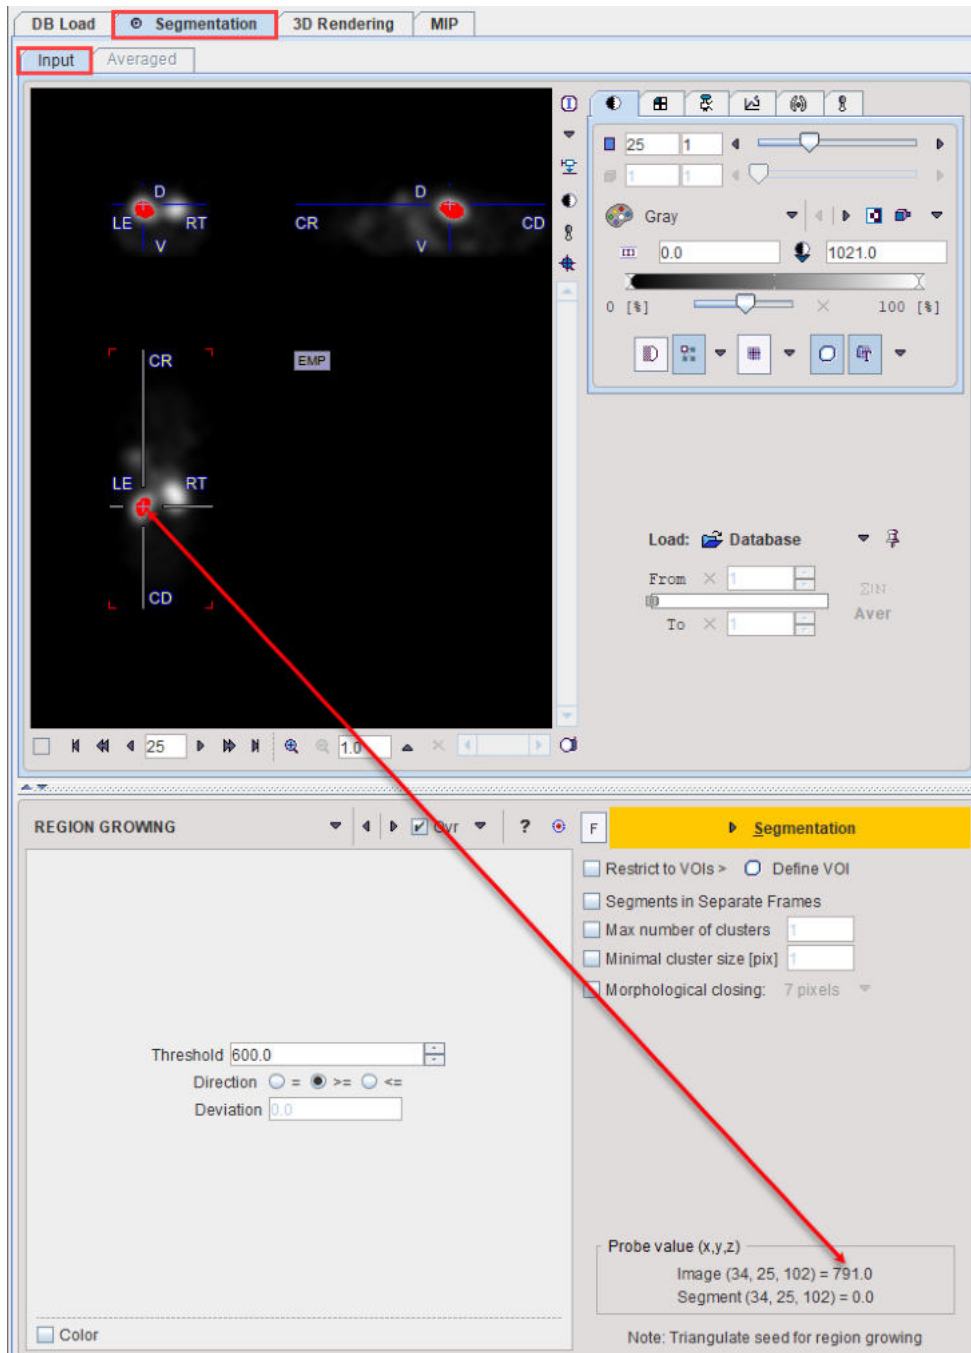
DB Load | Segmentation | 3D Rendering | MIP

Input | Averaged

D
LE RT
V

D
CR CD
V

CR
EMP
LE RT
CD

25 1
1 1
Gray
0.0 1021.0
0 [%] 100 [%]

Load: Database
From 1
To 1
ΣIN
Aver

25 1.0

REGION GROWING
Ovr
?
F
Segmentation

Restrict to VOIs > Define VOI
Segments in Separate Frames
Max number of clusters 1
Minimal cluster size [pix] 1
Morphological closing: 7 pixels

Threshold 600.0
Direction = >= <=
Deviation 0.0

Probe value (x,y,z)
Image (34, 25, 102) = 791.0
Segment (34, 25, 102) = 0.0

Color

Note: Triangulate seed for region growing